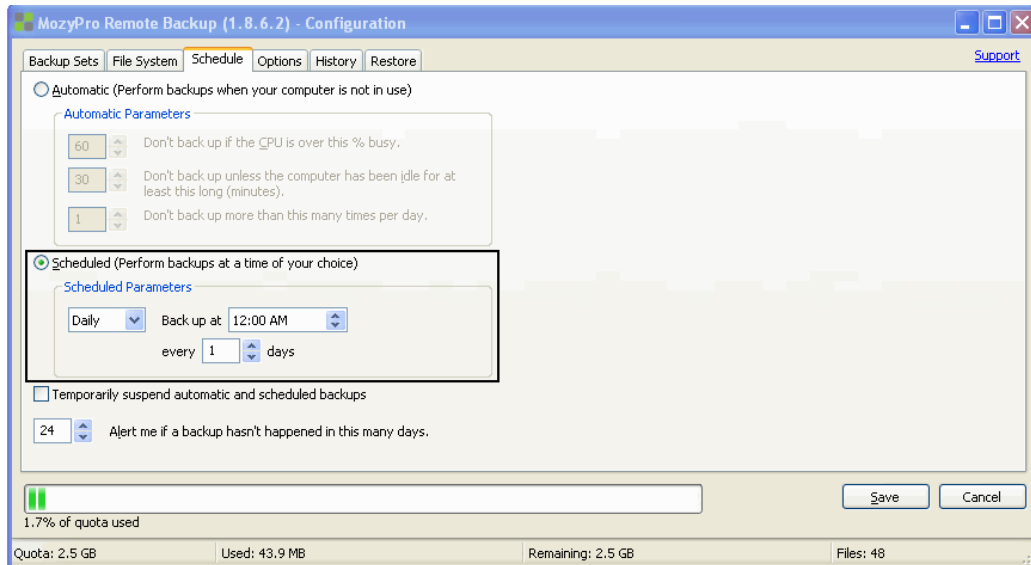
MozyPro Remote Backup (1.8.6.2) - Configuration

Backup Sets | File System | Schedule | Options | History | Restore

Support

Automatic (Perform backups when your computer is not in use)

Automatic Parameters

60 Don't back up if the CPU is over this % busy.

30 Don't back up unless the computer has been idle for at least this long (minutes).

1 Don't back up more than this many times per day.

Scheduled (Perform backups at a time of your choice)

Scheduled Parameters

Daily Back up at 12:00 AM

every 1 days

Temporarily suspend automatic and scheduled backups

24 Alert me if a backup hasn't happened in this many days.

Save Cancel

1.7% of quota used

Quota: 2.5 GB | Used: 43.9 MB | Remaining: 2.5 GB | Files: 48